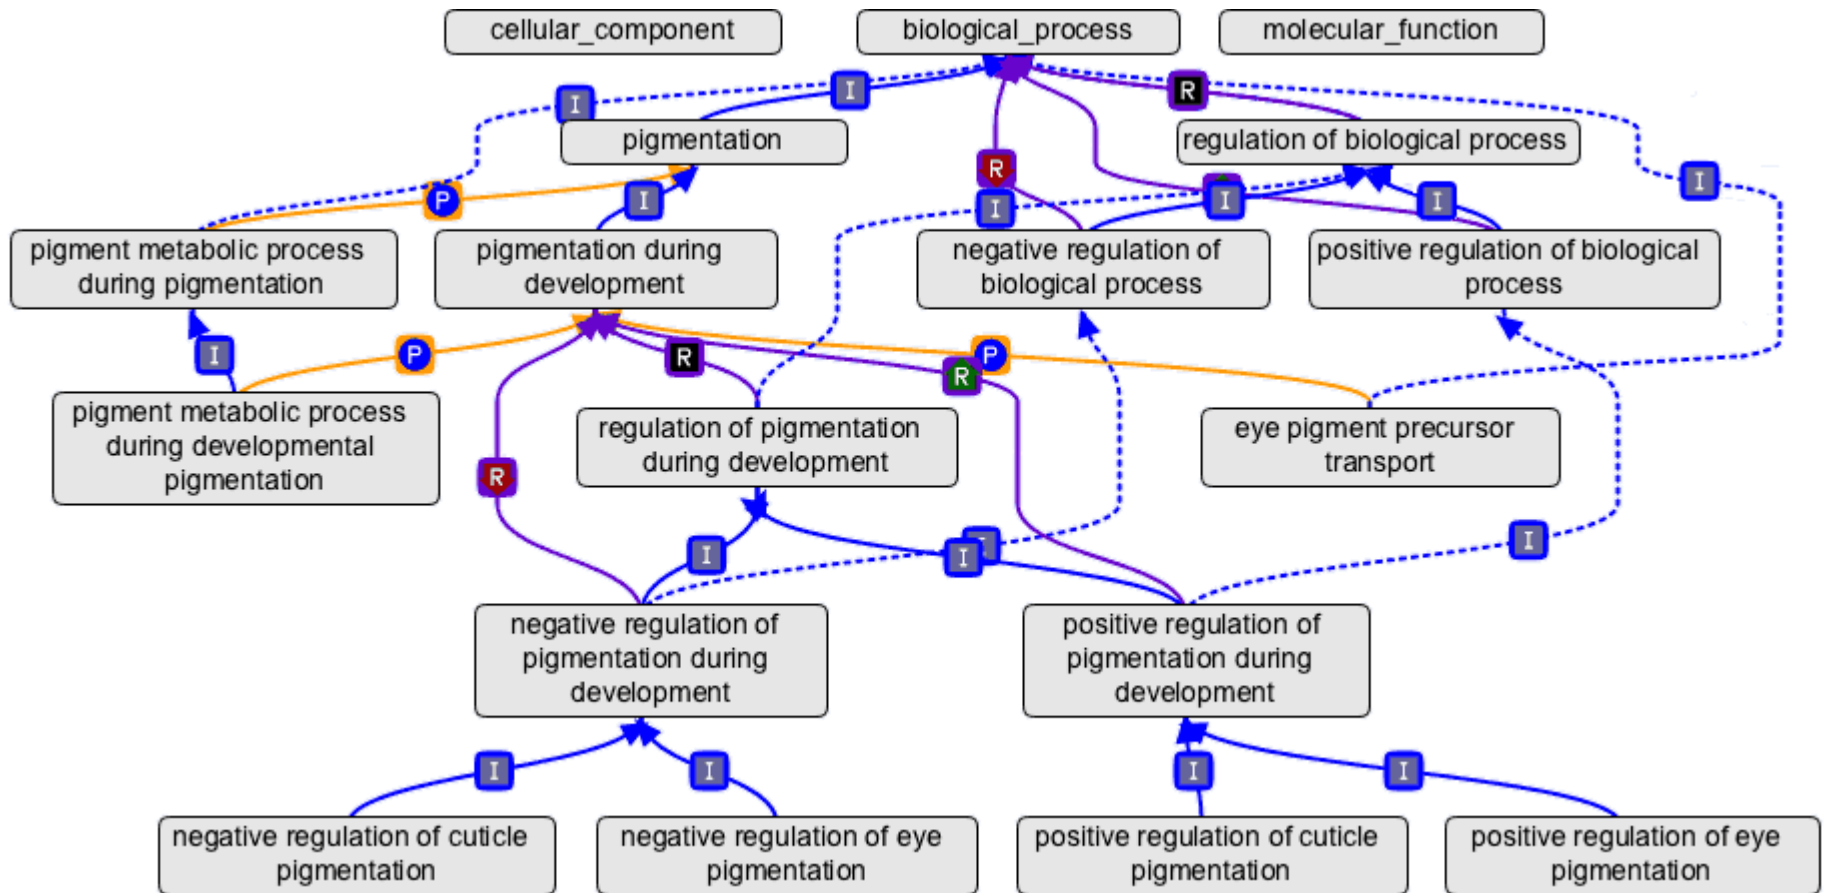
cellular_component

biological_process

molecular_function

I

I

R

pigmentation

regulation of biological process

R

P

I

I

I

I

I

pigment metabolic process during pigmentation

pigmentation during development

negative regulation of biological process

positive regulation of biological process

I

P

R

R

P

pigment metabolic process during developmental pigmentation

regulation of pigmentation during development

eye pigment precursor transport

R

I

I

I

I

negative regulation of pigmentation during development

positive regulation of pigmentation during development

I

I

I

I

negative regulation of cuticle pigmentation

negative regulation of eye pigmentation

positive regulation of cuticle pigmentation

positive regulation of eye pigmentation